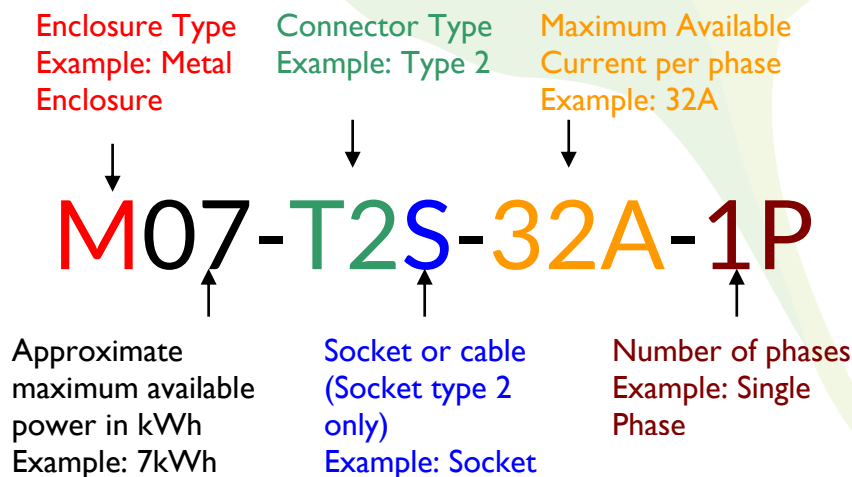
Enclosure Type
Example: Metal Enclosure

Connector Type
Example: Type 2

Maximum Available Current per phase
Example: 32A

M07-T2S-32A-1P

Approximate maximum available power in kWh
Example: 7kWh

Socket or cable (Socket type 2 only)
Example: Socket

Number of phases
Example: Single Phase